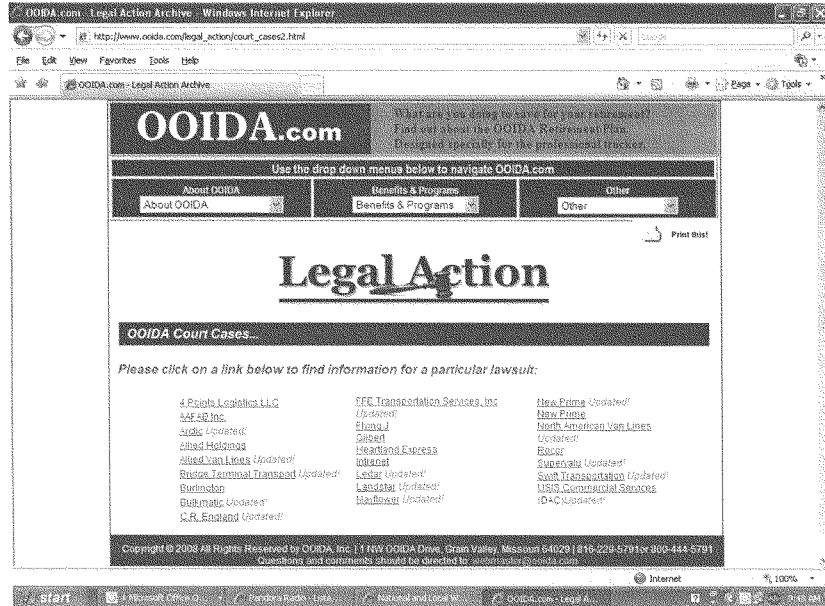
OOIDA.com - Legal Action Archive - Windows Internet Explorer

http://www.ooida.com/legal_action/court_cases2.html

File Edit View Favorites Tools Help

OOIDA.com - Legal Action Archive

Page Tools

OOIDA.com

What are you doing to save for your retirement? Find out about the OOIDA Retirement Plan. Designed specially for the professional trucker.

Use the drop down menus below to navigate OOIDA.com

About OOIDA
About OOIDA

Benefits & Programs
Benefits & Programs

Other
Other

Print this!

Legal Action

OOIDA Court Cases...

Please click on a link below to find information for a particular lawsuit:

4 Points Logistics LLC
AAF 4B Inc.
Ardic Updated!
Allied Holdings
Allied Van Lines Updated!
Bridge Terminal Transport Updated!
Burlington
Bulkmatic Updated!
C.R. England Updated!

FFE Transportation Services, Inc Updated!
Zhang J
Gilbert
Heartland Express
Intrenet
Landstar Updated!
Landstar Updated!
Mayflower Updated!

New Prime Updated!
New Prime
North American Van Lines Updated!
Roccor
Supervalu Updated!
Swift Transportation Updated!
USIS Commercial Services
IDAC Updated!

Copyright © 2008 All Rights Reserved by OOIDA, Inc. | 1 NW OOIDA Drive, Grain Valley, Missouri 64029 | 816-229-5791 or 800-444-5791
Questions and comments should be directed to webmaster@ooida.com

Internet
100%

start
Microsoft Office O...
Pandora Radio - Lista...
National and Local W...
OOIDA.com - Legal A...
9:43 AM